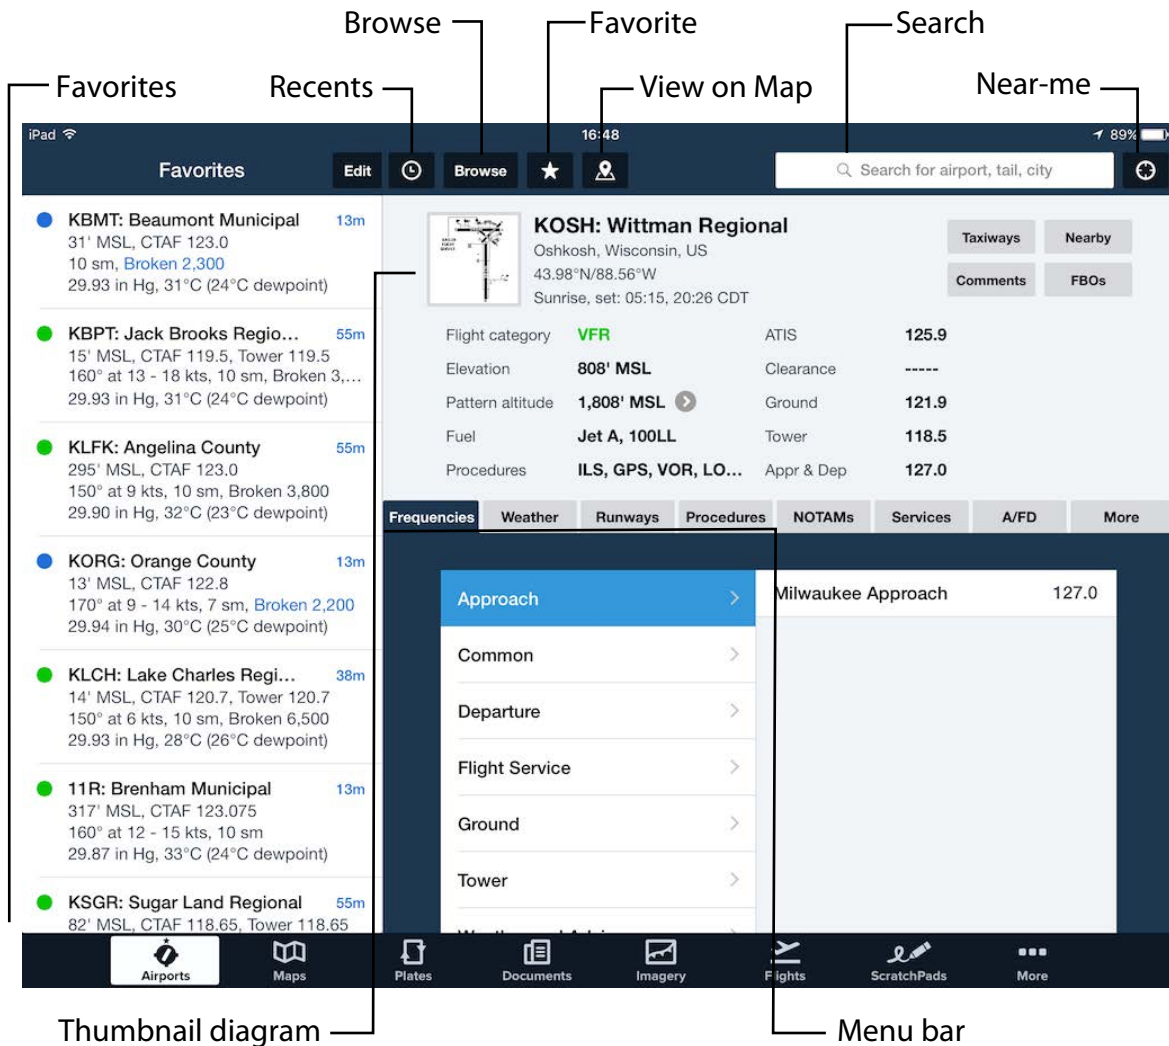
Browse
Favorite
Search
Favorites
Recents
View on Map
Near-me

iPad
16:48
89%

Favorites
Edit
Browse
Search for airport, tail, city

KBMT: Beaumont Municipal 13m
31' MSL, CTAF 123.0
10 sm, Broken 2,300
29.93 in Hg, 31°C (24°C dewpoint)

KBPT: Jack Brooks Regio… 55m
15' MSL, CTAF 119.5, Tower 119.5
160° at 13 - 18 kts, 10 sm, Broken 3,…
29.93 in Hg, 31°C (24°C dewpoint)

KLFK: Angelina County 55m
295' MSL, CTAF 123.0
150° at 9 kts, 10 sm, Broken 3,800
29.90 in Hg, 32°C (23°C dewpoint)

KORG: Orange County 13m
13' MSL, CTAF 122.8
170° at 9 - 14 kts, 7 sm, Broken 2,200
29.94 in Hg, 30°C (25°C dewpoint)

KLCH: Lake Charles Regi… 38m
14' MSL, CTAF 120.7, Tower 120.7
150° at 6 kts, 10 sm, Broken 6,500
29.93 in Hg, 28°C (26°C dewpoint)

11R: Brenham Municipal 13m
317' MSL, CTAF 123.075
160° at 12 - 15 kts, 10 sm
29.87 in Hg, 33°C (24°C dewpoint)

KSGR: Sugar Land Regional 55m
82' MSL, CTAF 118.65, Tower 118.65

KOSH: Wittman Regional
Oshkosh, Wisconsin, US
43.98°N/88.56°W
Sunrise, set: 05:15, 20:26 CDT

Taxiways
Nearby
Comments
FBOs

| Flight category | VFR | ATIS | 125.9 |
|---|---|---|---|
| Elevation | 808' MSL | Clearance | ----- |
| Pattern altitude | 1,808' MSL | Ground | 121.9 |
| Fuel | Jet A, 100LL | Tower | 118.5 |
| Procedures | ILS, GPS, VOR, LO… | Appr & Dep | 127.0 |

Frequencies
Weather
Runways
Procedures
NOTAMs
Services
A/FD
More

Approach
Common
Departure
Flight Service
Ground
Tower

Milwaukee Approach 127.0

Airports
Maps
Plates
Documents
Imagery
Flights
ScratchPads
More

Thumbnail diagram
Menu bar